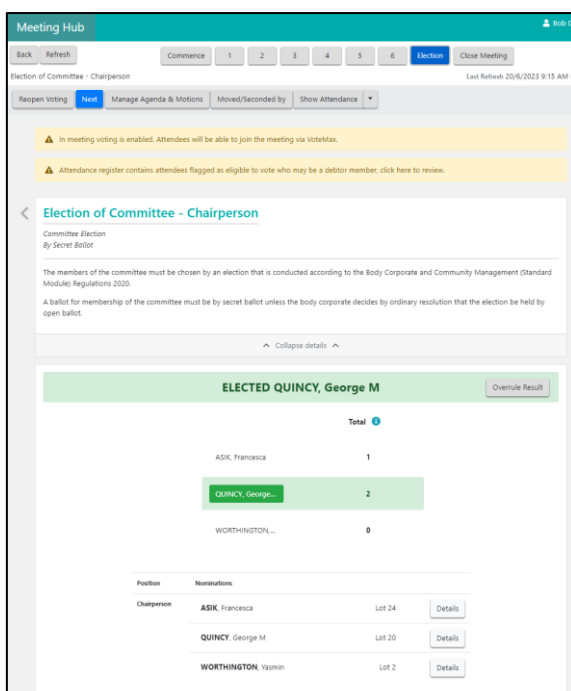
Meeting Hub

Bob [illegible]

Back Refresh

Commence 1 2 3 4 5 6 Election Close Meeting

Election of Committee - Chairperson

Last Refresh 20/6/2023 9:15 AM

Reopen Voting Next Manage Agenda & Motions Moved/Seconded by Show Attendance

In meeting voting is enabled. Attendees will be able to join the meeting via VoteMax.

Attendance register contains attendees flagged as eligible to vote who may be a debtor member, click here to review.

Election of Committee - Chairperson

Committee Election
By Secret Ballot

The members of the committee must be chosen by an election that is conducted according to the Body Corporate and Community Management (Standard Module) Regulations 2020.

A ballot for membership of the committee must be by secret ballot unless the body corporate decides by ordinary resolution that the election be held by open ballot.

Collapse details

ELECTED QUINCY, George M

Overrule Result

Total

| | Total |
|---|---|
| ASIK, Francesca | 1 |
| QUINCY, George... | 2 |
| WORTHINGTON,... | 0 |

| Position | Nominations | | |
|---|---|---|---|
| Chairperson | ASIK, Francesca | Lot 24 | Details |
| | QUINCY, George M | Lot 20 | Details |
| | WORTHINGTON, Yasmin | Lot 2 | Details |